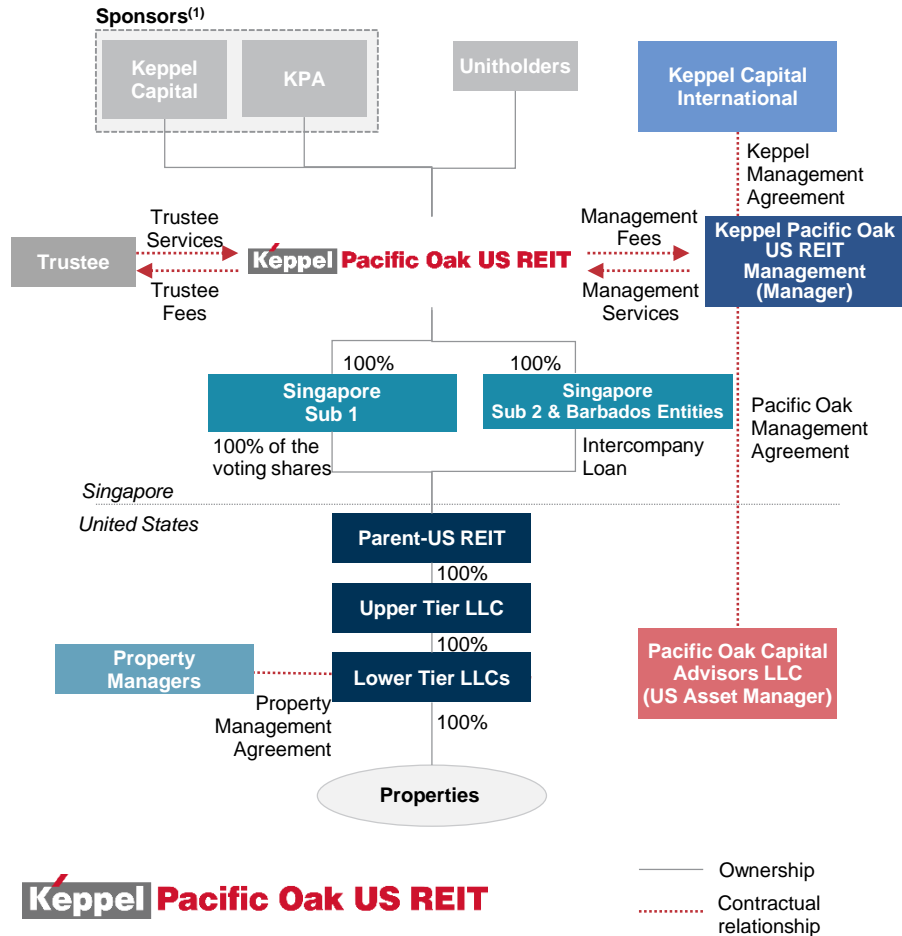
Sponsors$^{(1)}$

Keppel Capital

KPA

Unitholders

Keppel Capital International

Keppel Management Agreement

Trustee Services

Trustee

Trustee Fees

Keppel Pacific Oak US REIT

Management Fees

Management Services

Keppel Pacific Oak US REIT Management (Manager)

100%

100%

Singapore Sub 1

Singapore Sub 2 & Barbados Entities

Pacific Oak Management Agreement

100% of the voting shares

Intercompany Loan

Singapore

United States

Parent-US REIT

100%

Upper Tier LLC

100%

Property Managers

Lower Tier LLCs

Pacific Oak Capital Advisors LLC (US Asset Manager)

Property Management Agreement

100%

Properties

Keppel Pacific Oak US REIT

Ownership

Contractual relationship